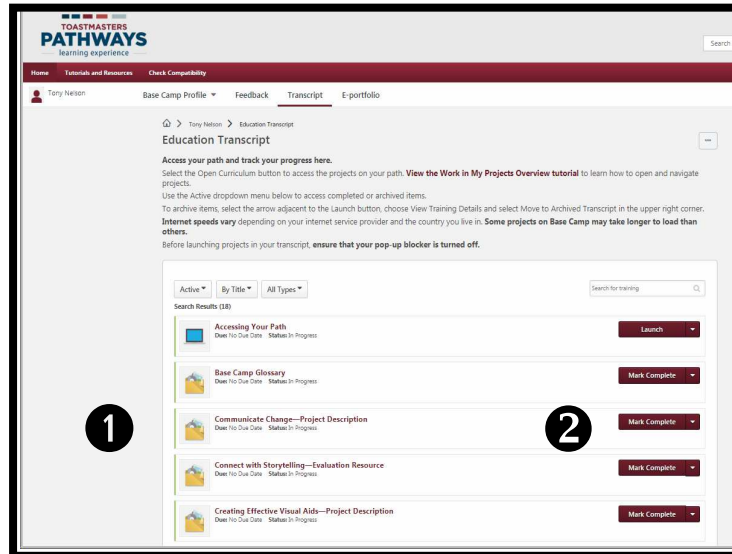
TOASTMASTERS
PATHWAYS
learning experience

Search

Home Tutorials and Resources Check Compatibility

Tony Nelson

Base Camp Profile ▾ Feedback Transcript E-portfolio

Tony Nelson > Education Transcript

Education Transcript

Access your path and track your progress here.

Select the Open Curriculum button to access the projects on your path. View the Work in My Projects Overview tutorial to learn how to open and navigate projects.

Use the Active dropdown menu below to access completed or archived items.

To archive items, select the arrow adjacent to the Launch button, choose View Training Details and select Move to Archived Transcript in the upper right corner.

Internet speeds vary depending on your internet service provider and the country you live in. Some projects on Base Camp may take longer to load than others.

Before launching projects in your transcript, ensure that your pop-up blocker is turned off.

Active ▾ By Title ▾ All Types ▾

Search for training

Search Results (18)

Accessing Your Path
Due: No Due Date Status: In Progress
Launch

Base Camp Glossary
Due: No Due Date Status: In Progress
Mark Complete

1

Communicate Change—Project Description
Due: No Due Date Status: In Progress
Mark Complete

2

Connect with Storytelling—Evaluation Resource
Due: No Due Date Status: In Progress
Mark Complete

Creating Effective Visual Aids—Project Description
Due: No Due Date Status: In Progress
Mark Complete